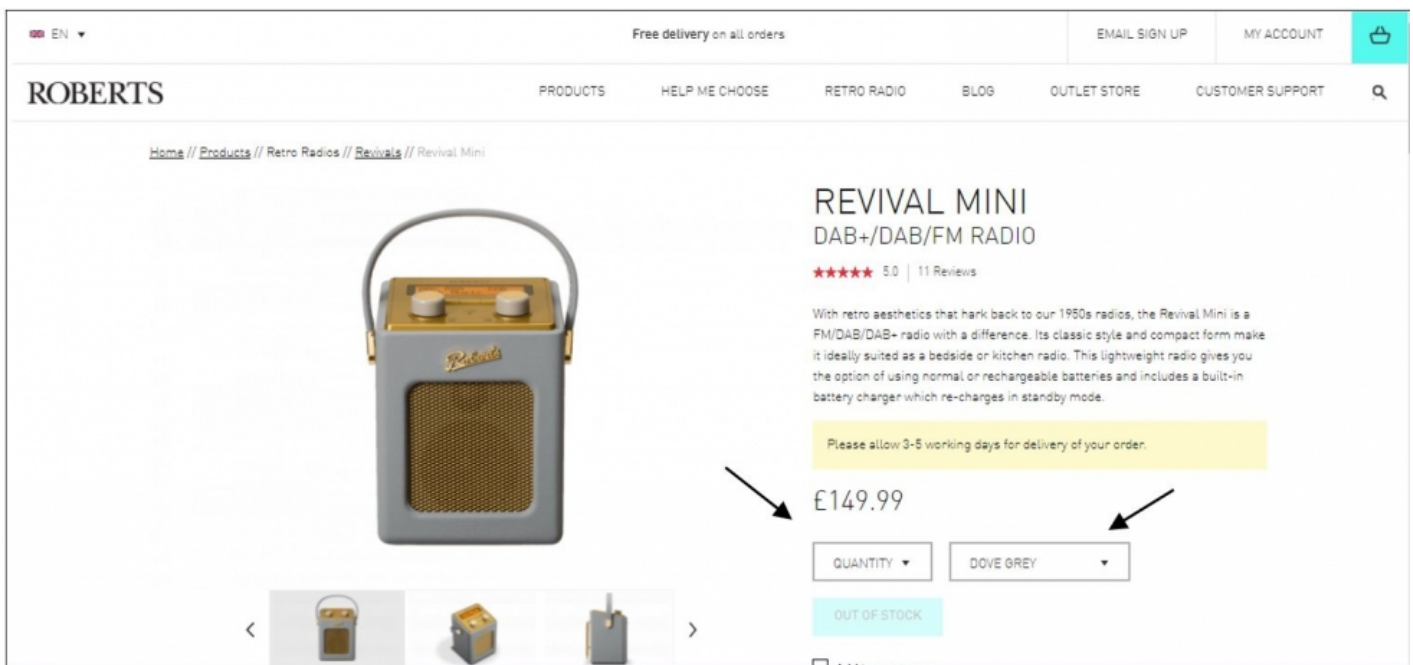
EN ▾

Free delivery on all orders

EMAIL SIGN UP

MY ACCOUNT

ROBERTS

PRODUCTS

HELP ME CHOOSE

RETRO RADIO

BLOG

OUTLET STORE

CUSTOMER SUPPORT

Home // Products // Retro Radios // Revivals // Revival Mini

Roberts

REVIVAL MINI

DAB+/DAB/FM RADIO

★★★★★ 5.0 | 11 Reviews

With retro aesthetics that hark back to our 1950s radios, the Revival Mini is a FM/DAB/DAB+ radio with a difference. Its classic style and compact form make it ideally suited as a bedside or kitchen radio. This lightweight radio gives you the option of using normal or rechargeable batteries and includes a built-in battery charger which re-charges in standby mode.

Please allow 3-5 working days for delivery of your order.

£149.99

QUANTITY ▾

DOVE GREY ▾

OUT OF STOCK